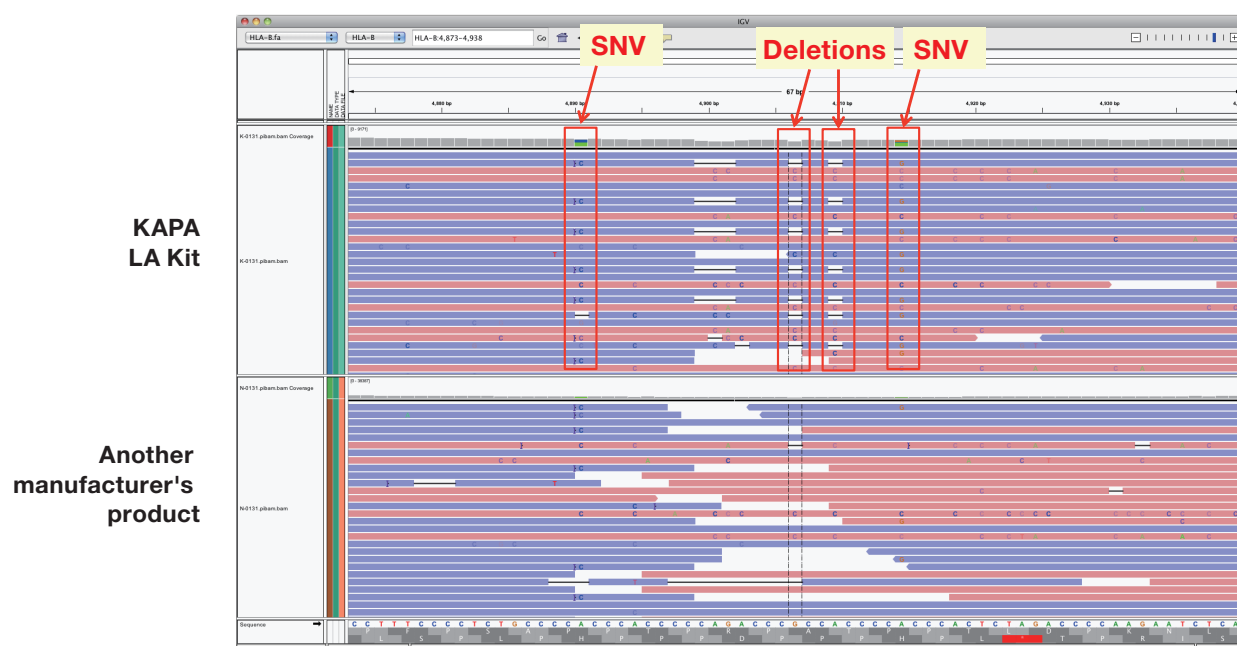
IGV

HLA-B.fa

HLA-B

HLA-B:4,873-4,938

Go

SNV

Deletions

SNV

67 bp

4,880 bp

4,890 bp

4,900 bp

4,910 bp

4,920 bp

4,930 bp

NAME

DATA TYPE

DATA FILE

K-0131.pibam.bam Coverage

K-0131.pibam.bam

KAPA LA Kit

N-0131.pibam.bam Coverage

N-0131.pibam.bam

Another manufacturer's product

Sequence

C C T T T C C C C T C T G C C C C A C C C A C C C C C A G A C C C G C C A C C C C A C C A C T C T A G A C C C C C A A G A A T C T A